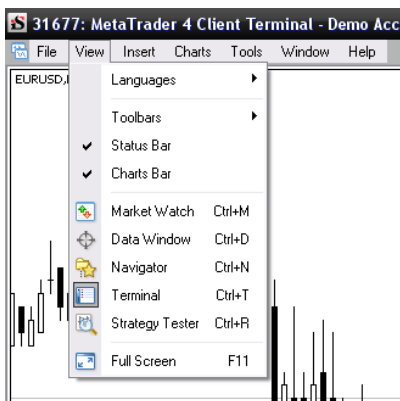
31677: MetaTrader 4 Client Terminal - Demo Acc

File View Insert Charts Tools Window Help

EURUSD,

Languages

Toolbars

Status Bar

Charts Bar

Market Watch Ctrl+M

Data Window Ctrl+D

Navigator Ctrl+N

Terminal Ctrl+T

Strategy Tester Ctrl+R

Full Screen F11